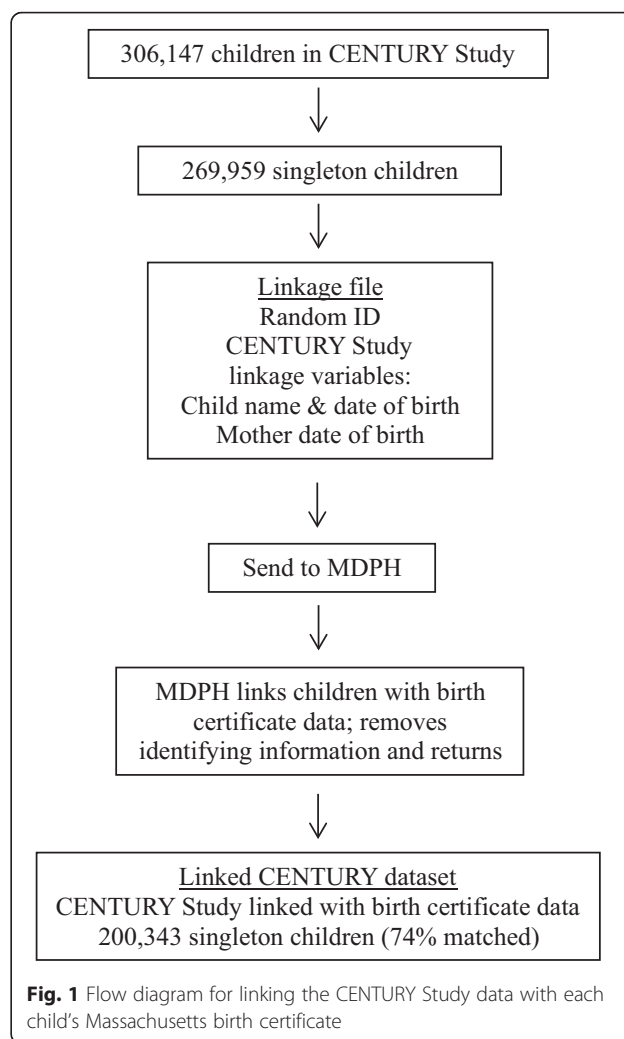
306,147 children in CENTURY Study

269,959 singleton children

Linkage file
Random ID
CENTURY Study
linkage variables:
Child name & date of birth
Mother date of birth

Send to MDPH

MDPH links children with birth certificate data; removes identifying information and returns

Linked CENTURY dataset
CENTURY Study linked with birth certificate data
200,343 singleton children (74% matched)

**Fig. 1** Flow diagram for linking the CENTURY Study data with each child's Massachusetts birth certificate